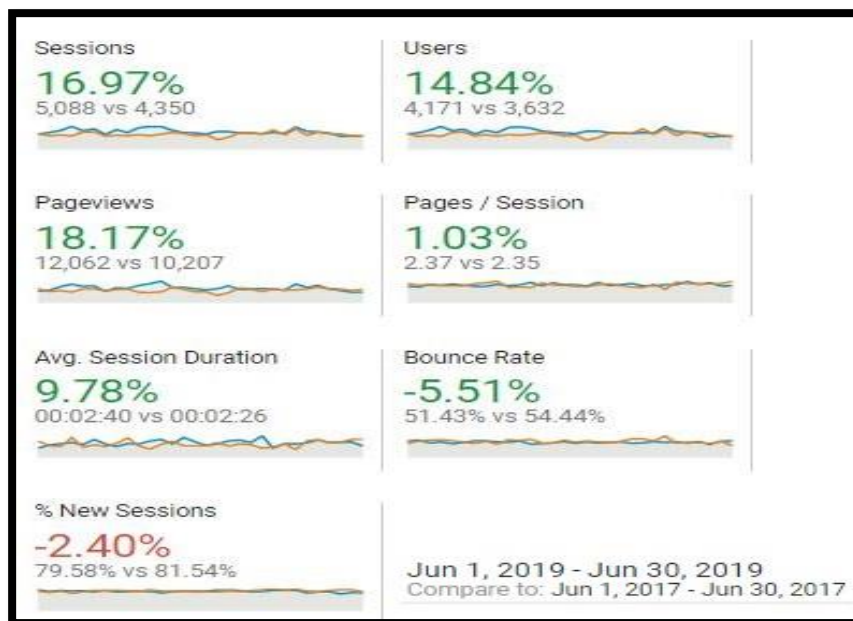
Sessions
16.97%
5,088 vs 4,350

Users
14.84%
4,171 vs 3,632

Pageviews
18.17%
12,062 vs 10,207

Pages / Session
1.03%
2.37 vs 2.35

Avg. Session Duration
9.78%
00:02:40 vs 00:02:26

Bounce Rate
-5.51%
51.43% vs 54.44%

% New Sessions
-2.40%
79.58% vs 81.54%

Jun 1, 2019 - Jun 30, 2019
Compare to: Jun 1, 2017 - Jun 30, 2017